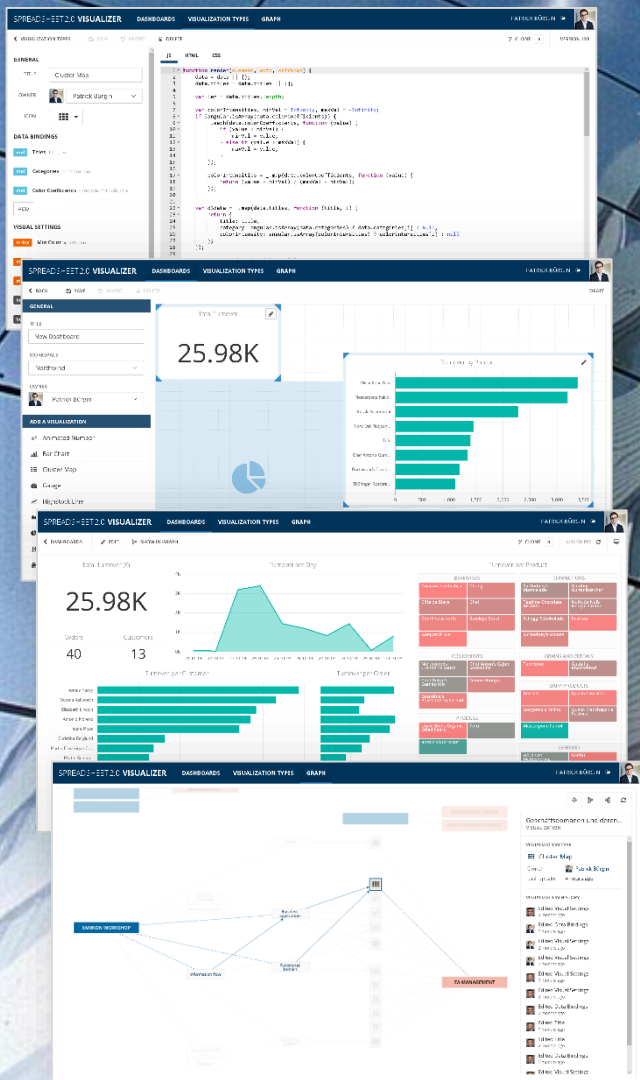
SPREADSHEET2.0 VISUALIZER DASHBOARDS VISUALIZATION TYPES GRAPH

GENERAL

TITLE Cluster Map

OWNER Patrick Bürgin

ICON

DATA BINDINGS

Titles

Categories

Color Coefficients

VISUAL SETTINGS

JS HTML CSS

function render(element, data, settings) {
data = data || {};
data.titles = data.titles || [];

var len = data.titles.length;

var colorIntensities, minVal = Infinity, maxVal = -Infinity;
if (angular.isArray(data.colorCoefficients)) {
_.each(data.colorCoefficients, function (value) {
if (value < minVal) {
minVal = value;
} else if (value > maxVal) {
maxVal = value;
}
});

SPREADSHEET2.0 VISUALIZER DASHBOARDS VISUALIZATION TYPES GRAPH PATRICK BÜRGIN

BACK SAVE

GENERAL

TITLE

New Dashboard

WORKSPACE

Vorführung

OWNER

Patrick Bürgin

ADD A VISUALIZATION

Animated Number

Bar Chart

Cluster Map

Gauge

Highstock Line

Total Turnover

25.98K

Turnover by Product

SPREADSHEET2.0 VISUALIZER DASHBOARDS VISUALIZATION TYPES GRAPH PATRICK BÜRGIN

DASHBOARDS EDIT SHOW IN GRAPH

Total Turnover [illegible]

25.98K

Sellers 40

Customers 13

Turnover per Day

Turnover per Product

Turnover per Customer

Turnover per Order

SPREADSHEET2.0 VISUALIZER DASHBOARDS VISUALIZATION TYPES GRAPH PATRICK BÜRGIN

SAMSON WORKSHOP

Information flow

EA MANAGEMENT

Cluster Map

Patrick Bürgin

Edited Visual Settings

Edited Data Bindings

Edited Visual Settings

Edited Visual Settings

Edited Title

Edited Title

Edited Data Bindings

Edited Visual Settings